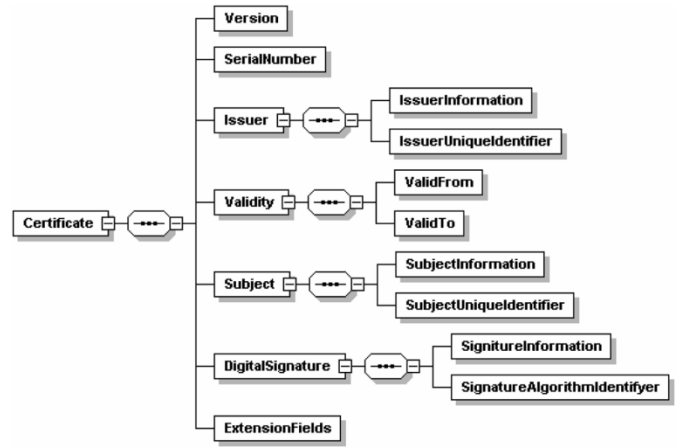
Certificate

Version

SerialNumber

Issuer

IssuerInformation

IssuerUniqueIdentifier

Validity

ValidFrom

ValidTo

Subject

SubjectInformation

SubjectUniqueIdentifier

DigitalSignature

SignitureInformation

SignatureAlgorithmIdentifyer

ExtensionFields